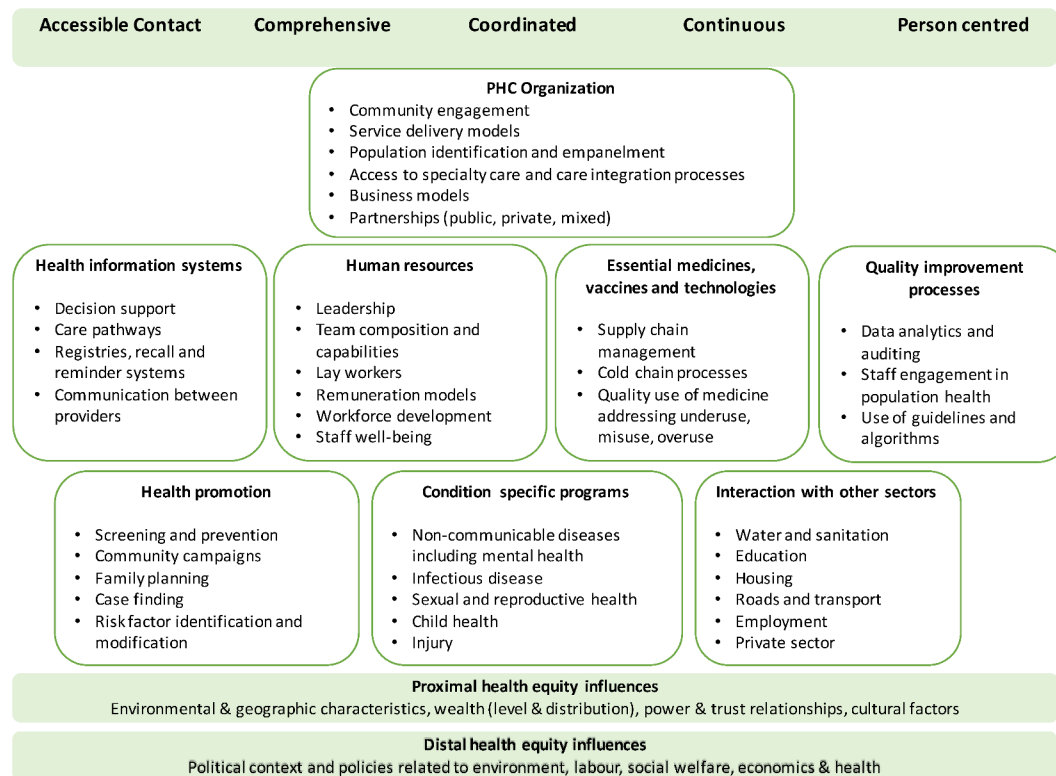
Accessible Contact Comprehensive Coordinated Continuous Person centred

PHC Organization
- Community engagement
- Service delivery models
- Population identification and empanelment
- Access to specialty care and care integration processes
- Business models
- Partnerships (public, private, mixed)

Health information systems
- Decision support
- Care pathways
- Registries, recall and reminder systems
- Communication between providers

Human resources
- Leadership
- Team composition and capabilities
- Lay workers
- Remuneration models
- Workforce development
- Staff well-being

Essential medicines, vaccines and technologies
- Supply chain management
- Cold chain processes
- Quality use of medicine addressing underuse, misuse, overuse

Quality improvement processes
- Data analytics and auditing
- Staff engagement in population health
- Use of guidelines and algorithms

Health promotion
- Screening and prevention
- Community campaigns
- Family planning
- Case finding
- Risk factor identification and modification

Condition specific programs
- Non-communicable diseases including mental health
- Infectious disease
- Sexual and reproductive health
- Child health
- Injury

Interaction with other sectors
- Water and sanitation
- Education
- Housing
- Roads and transport
- Employment
- Private sector

Proximal health equity influences
Environmental & geographic characteristics, wealth (level & distribution), power & trust relationships, cultural factors

Distal health equity influences
Political context and policies related to environment, labour, social welfare, economics & health